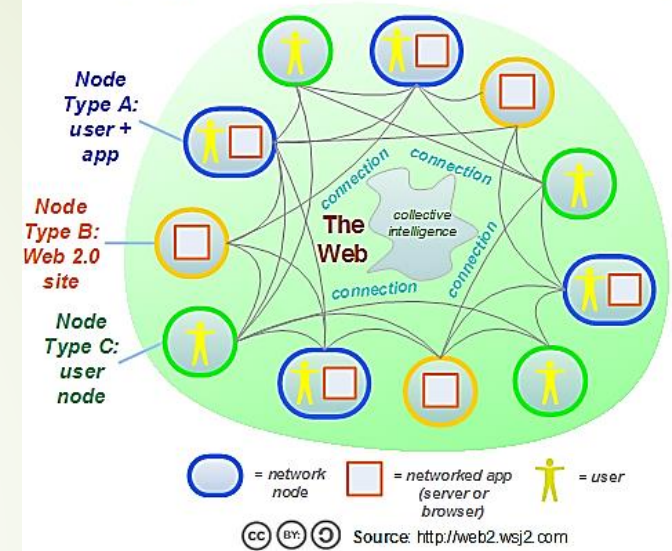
Node Type A: user + app

Node Type B: Web 2.0 site

Node Type C: user node

connection

connection

connection

connection

The Web

collective intelligence

= network node

= networked app (server or browser)

= user

Source: http://web2.wsj2.com